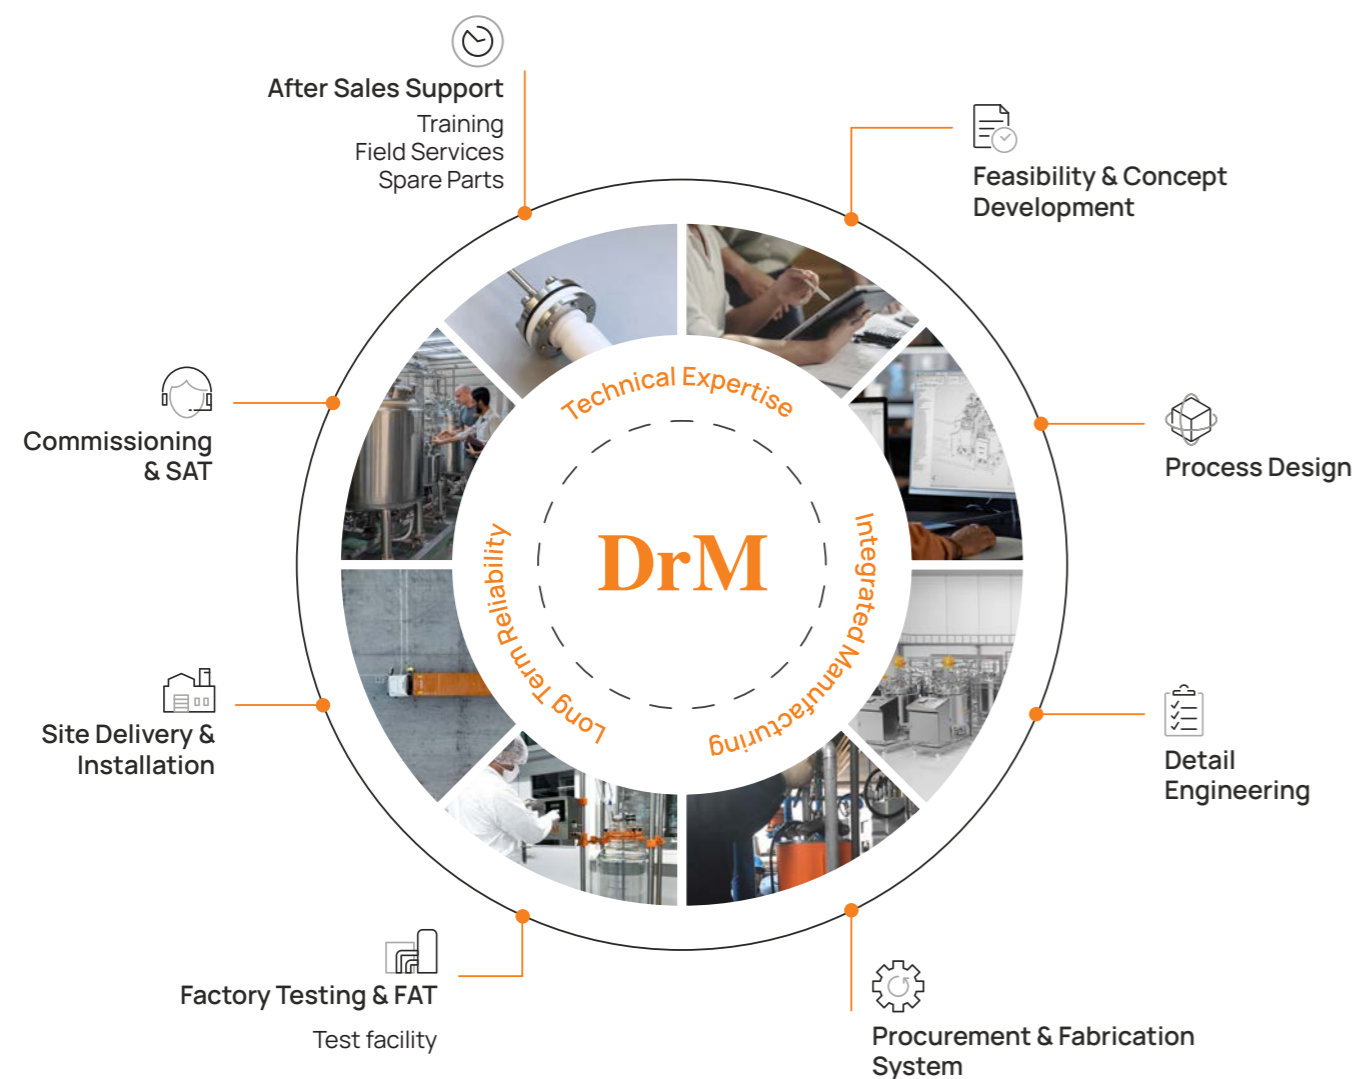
After Sales Support
Training
Field Services
Spare Parts

Feasibility & Concept Development

Process Design

Detail Engineering

Procurement & Fabrication System

Factory Testing & FAT
Test facility

Site Delivery & Installation

Commissioning & SAT

Technical Expertise

Integrated Manufacturing

Long Term Reliability

DrM